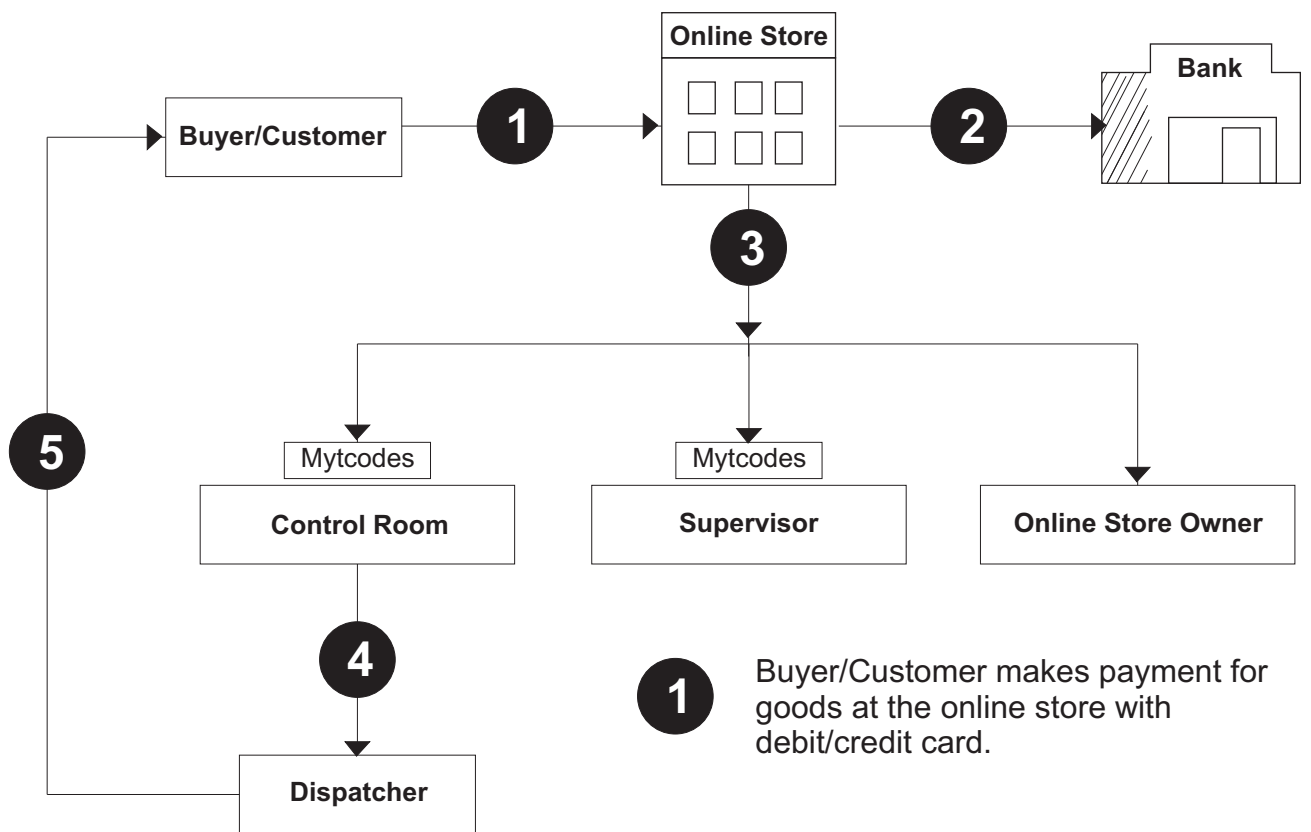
Online Store

Bank

Buyer/Customer

1

2

3

5

Mytcodes

Mytcodes

Control Room

Supervisor

Online Store Owner

4

1

Buyer/Customer makes payment for goods at the online store with debit/credit card.

Dispatcher